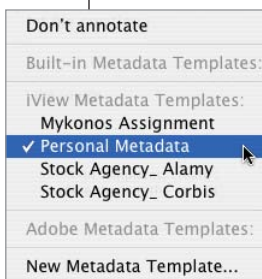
Don't annotate

Built-in Metadata Templates:

iView Metadata Templates:
Mykonos Assignment
✓ Personal Metadata
Stock Agency_ Alamy
Stock Agency_ Corbis

Adobe Metadata Templates:

New Metadata Template...